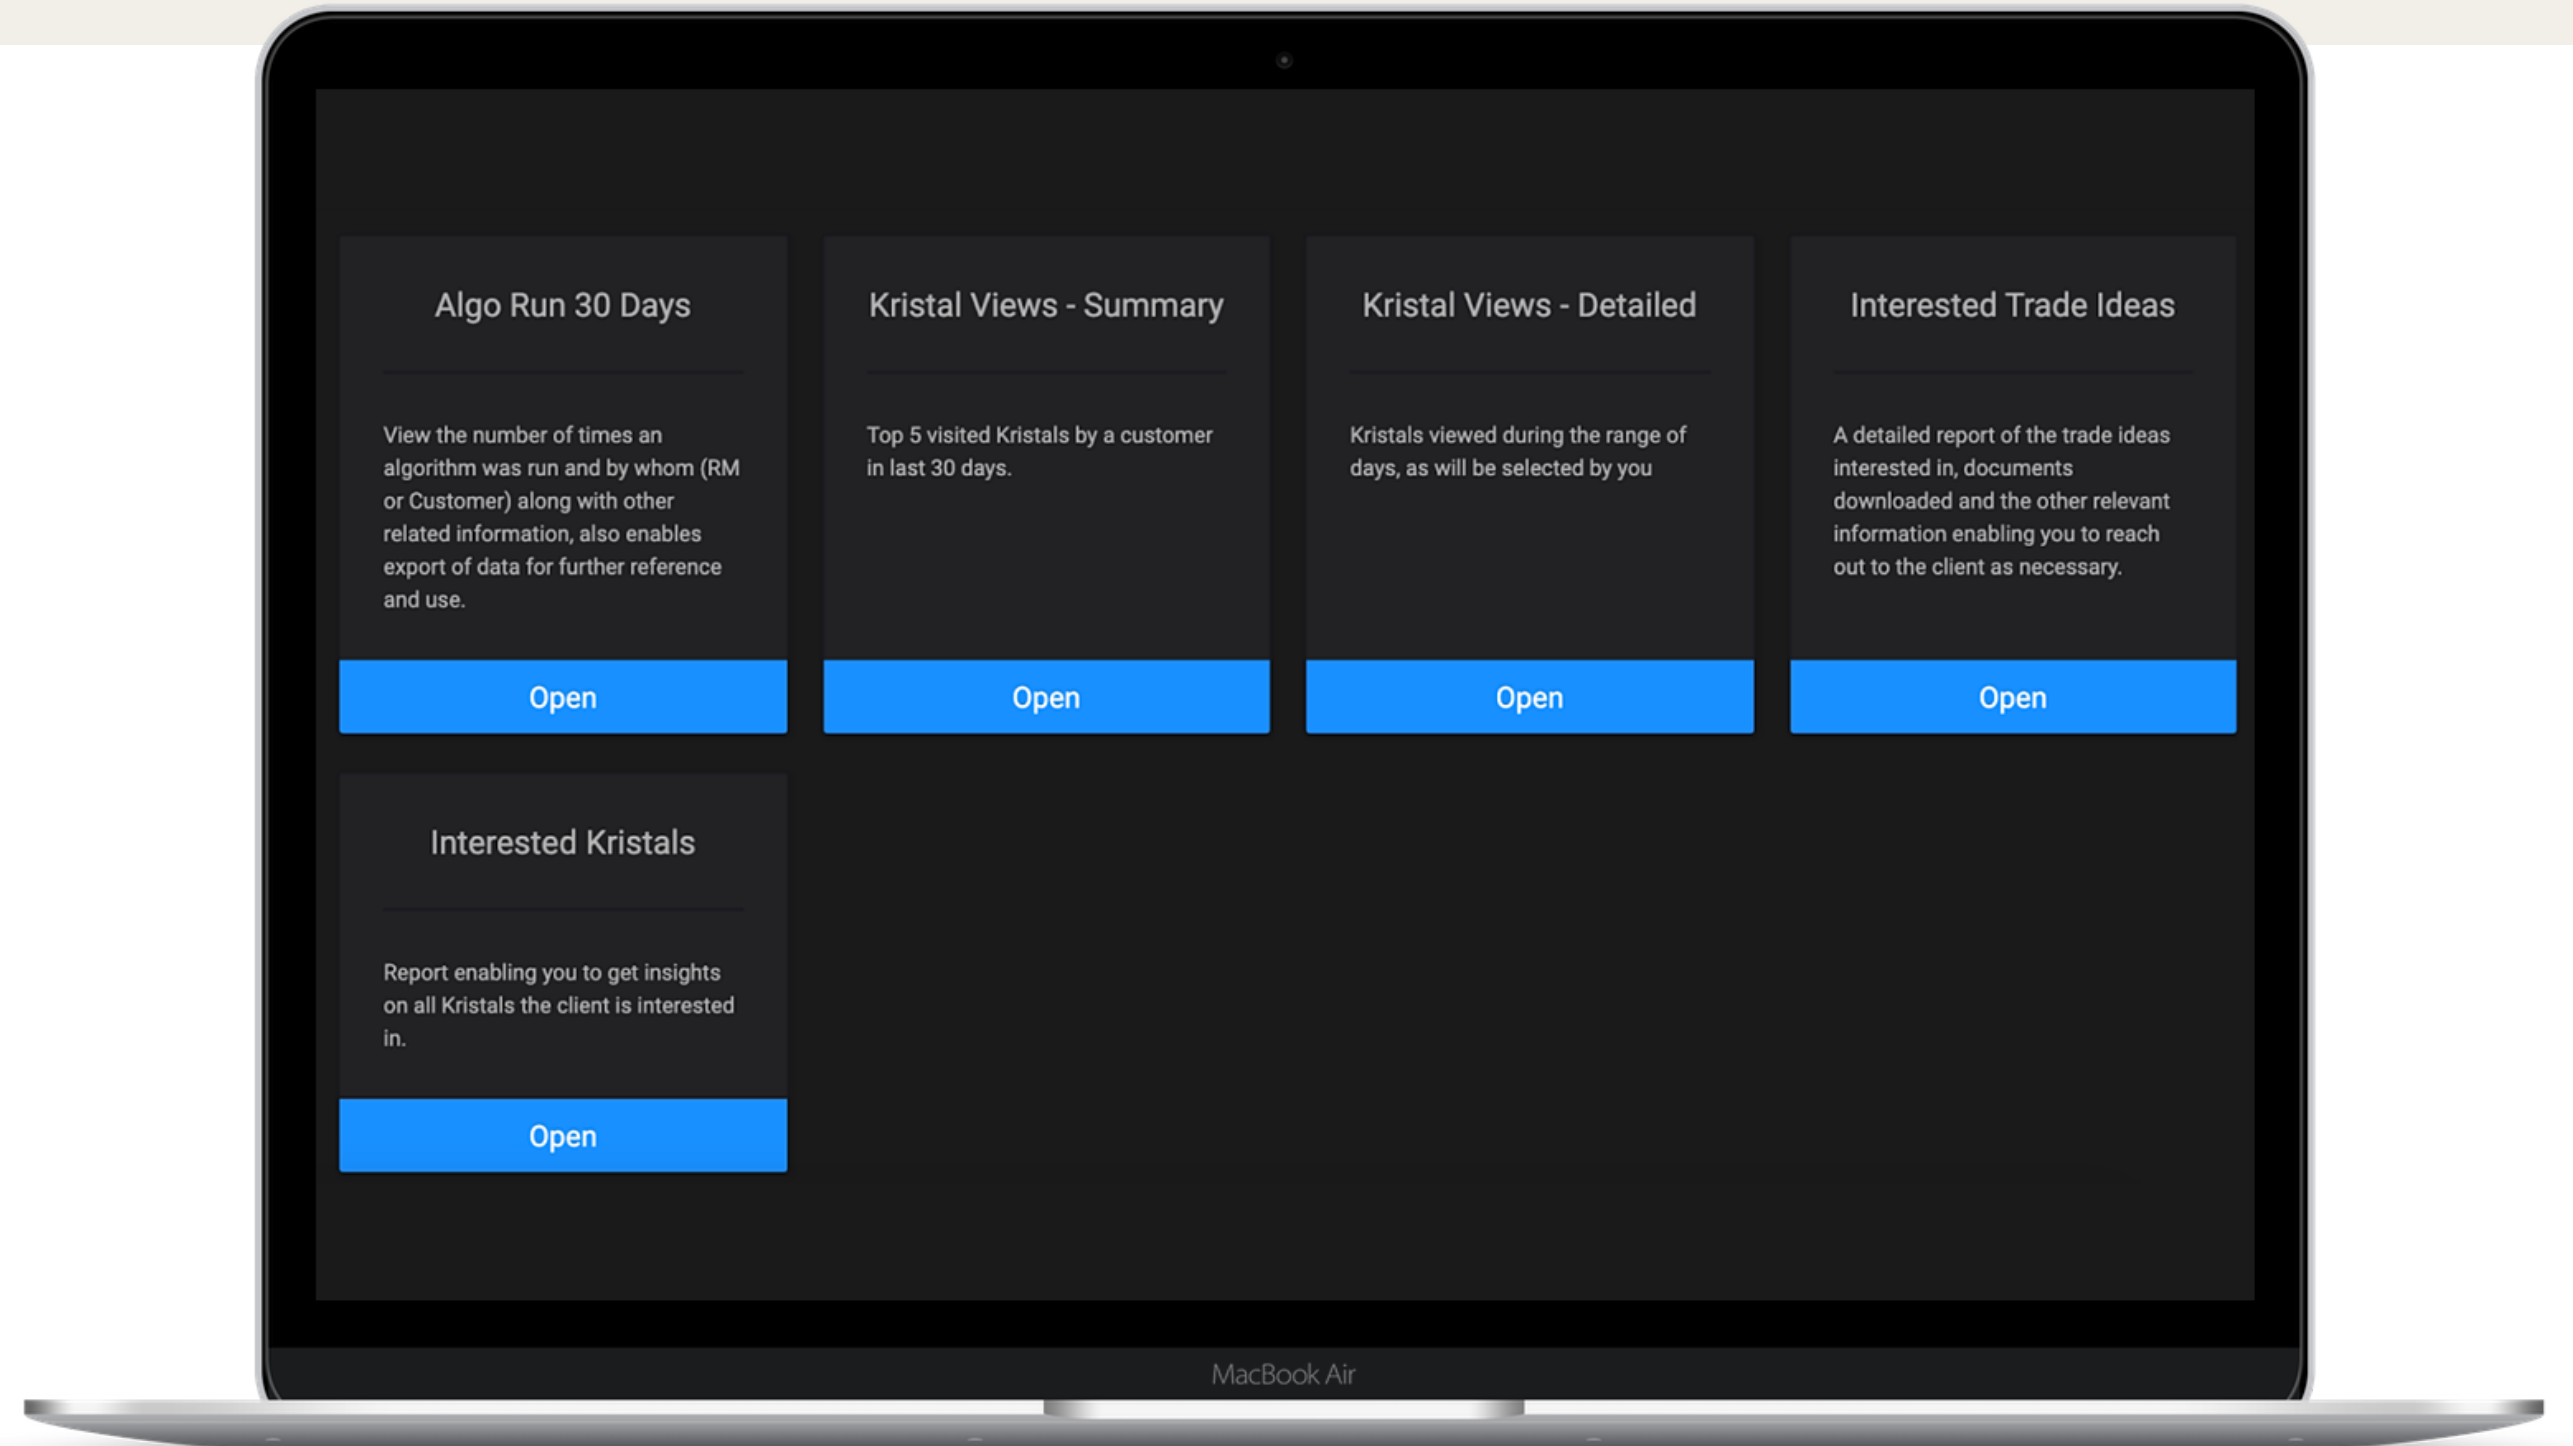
Algo Run 30 Days

View the number of times an algorithm was run and by whom (RM or Customer) along with other related information, also enables export of data for further reference and use.

Open

Kristal Views - Summary

Top 5 visited Kristals by a customer in last 30 days.

Open

Kristal Views - Detailed

Kristals viewed during the range of days, as will be selected by you

Open

Interested Trade Ideas

A detailed report of the trade ideas interested in, documents downloaded and the other relevant information enabling you to reach out to the client as necessary.

Open

Interested Kristals

Report enabling you to get insights on all Kristals the client is interested in.

Open

MacBook Air